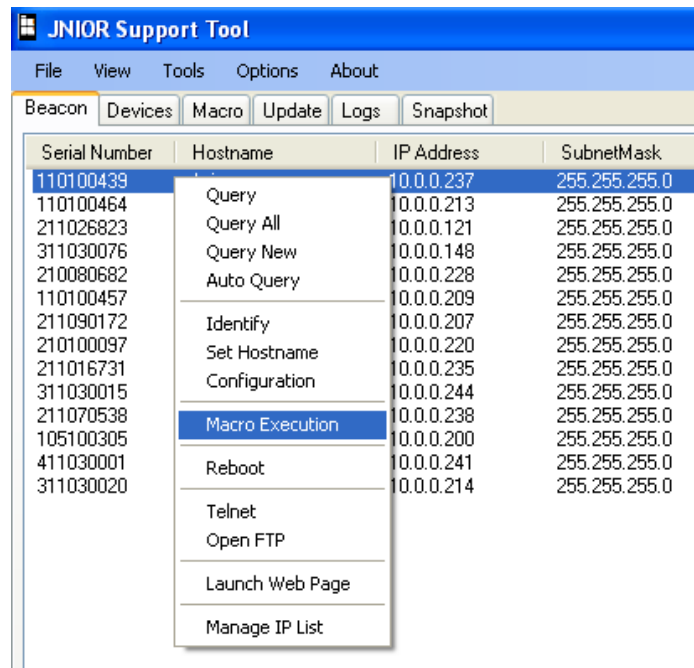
JNIOR Support Tool

File View Tools Options About

Beacon Devices Macro Update Logs Snapshot

| Serial Number | Hostname | IP Address | SubnetMask |
|---|---|---|---|
| 110100439 | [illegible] | 10.0.0.237 | 255.255.255.0 |
| 110100464 | | 10.0.0.213 | 255.255.255.0 |
| 211026823 | | 10.0.0.121 | 255.255.255.0 |
| 311030076 | | 10.0.0.148 | 255.255.255.0 |
| 210080682 | | 10.0.0.228 | 255.255.255.0 |
| 110100457 | | 10.0.0.209 | 255.255.255.0 |
| 211090172 | | 10.0.0.207 | 255.255.255.0 |
| 210100097 | | 10.0.0.220 | 255.255.255.0 |
| 211016731 | | 10.0.0.235 | 255.255.255.0 |
| 311030015 | | 10.0.0.244 | 255.255.255.0 |
| 211070538 | | 10.0.0.238 | 255.255.255.0 |
| 105100305 | | 10.0.0.200 | 255.255.255.0 |
| 411030001 | | 10.0.0.241 | 255.255.255.0 |
| 311030020 | | 10.0.0.214 | 255.255.255.0 |

Query
Query All
Query New
Auto Query
Identify
Set Hostname
Configuration
Macro Execution
Reboot
Telnet
Open FTP
Launch Web Page
Manage IP List